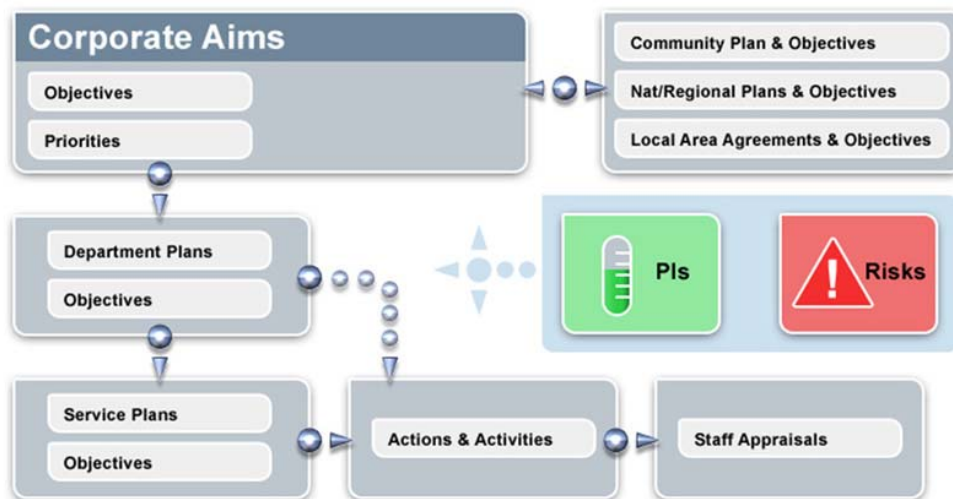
Corporate Aims

Objectives

Priorities

Community Plan & Objectives

Nat/Regional Plans & Objectives

Local Area Agreements & Objectives

Department Plans

Objectives

PIs

Risks

Service Plans

Objectives

Actions & Activities

Staff Appraisals